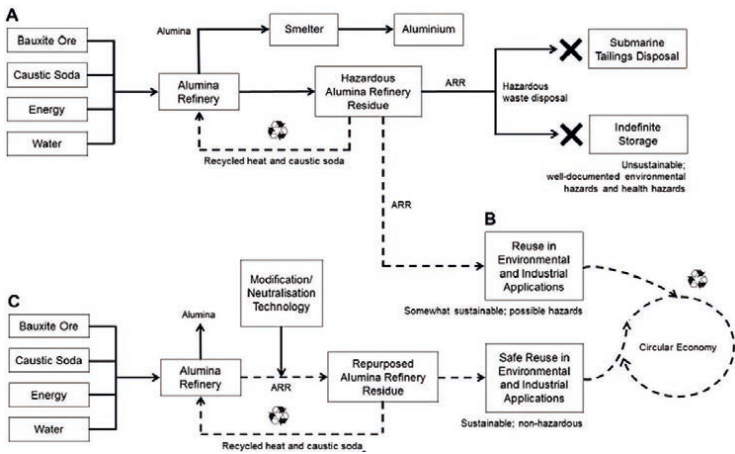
A

Bauxite Ore

Caustic Soda

Energy

Water

Alumina

Smelter

Aluminium

Alumina Refinery

Hazardous Alumina Refinery Residue

ARR

Hazardous waste disposal

Submarine Tailings Disposal

Indefinite Storage

Unsustainable; well-documented environmental hazards and health hazards

Recycled heat and caustic soda

ARR

B

Reuse in Environmental and Industrial Applications

Somewhat sustainable; possible hazards

C

Bauxite Ore

Caustic Soda

Energy

Water

Alumina

Modification/ Neutralisation Technology

Alumina Refinery

ARR

Repurposed Alumina Refinery Residue

Safe Reuse in Environmental and Industrial Applications

Sustainable; non-hazardous

Circular Economy

Recycled heat and caustic soda